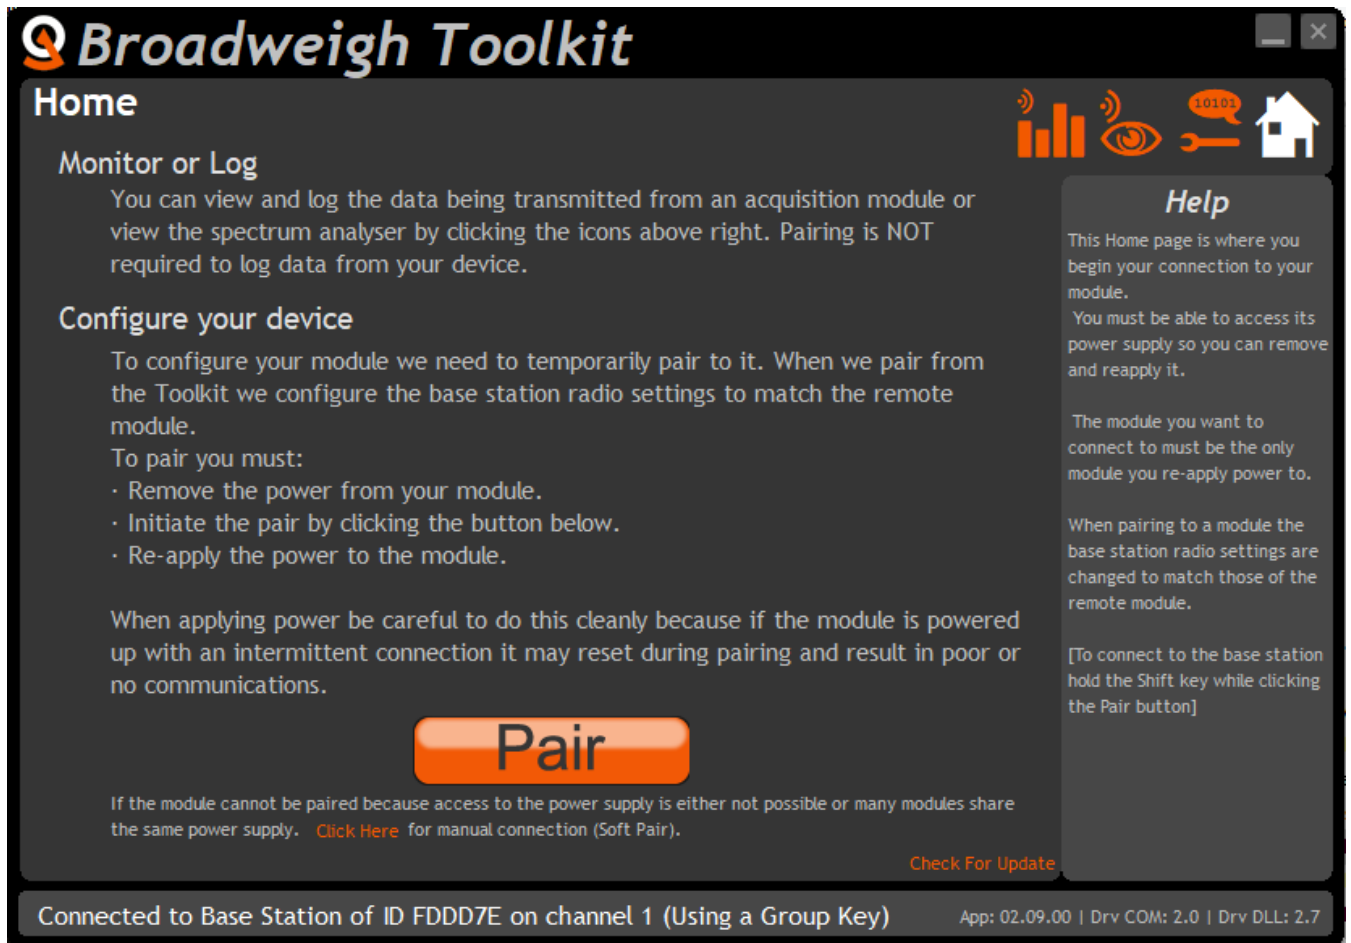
Broadweigh Toolkit

Home

10101

Monitor or Log

You can view and log the data being transmitted from an acquisition module or view the spectrum analyser by clicking the icons above right. Pairing is NOT required to log data from your device.

Configure your device

To configure your module we need to temporarily pair to it. When we pair from the Toolkit we configure the base station radio settings to match the remote module.
To pair you must:
· Remove the power from your module.
· Initiate the pair by clicking the button below.
· Re-apply the power to the module.

When applying power be careful to do this cleanly because if the module is powered up with an intermittent connection it may reset during pairing and result in poor or no communications.

Pair

If the module cannot be paired because access to the power supply is either not possible or many modules share the same power supply. Click Here for manual connection (Soft Pair).

Check For Update

Help

This Home page is where you begin your connection to your module.
You must be able to access its power supply so you can remove and reapply it.

The module you want to connect to must be the only module you re-apply power to.

When pairing to a module the base station radio settings are changed to match those of the remote module.

[To connect to the base station hold the Shift key while clicking the Pair button]

Connected to Base Station of ID FDDD7E on channel 1 (Using a Group Key)

App: 02.09.00 | Drv COM: 2.0 | Drv DLL: 2.7